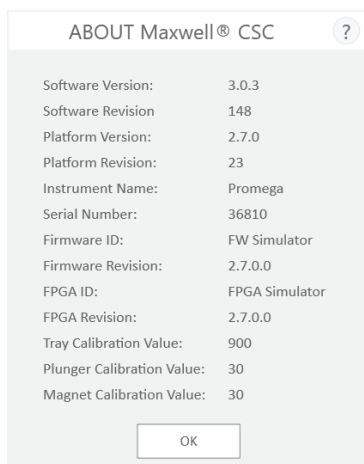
ABOUT Maxwell® CSC

?

| | |
|---|---|
| Software Version: | 3.0.3 |
| Software Revision | 148 |
| Platform Version: | 2.7.0 |
| Platform Revision: | 23 |
| Instrument Name: | Promega |
| Serial Number: | 36810 |
| Firmware ID: | FW Simulator |
| Firmware Revision: | 2.7.0.0 |
| FPGA ID: | FPGA Simulator |
| FPGA Revision: | 2.7.0.0 |
| Tray Calibration Value: | 900 |
| Plunger Calibration Value: | 30 |
| Magnet Calibration Value: | 30 |

OK